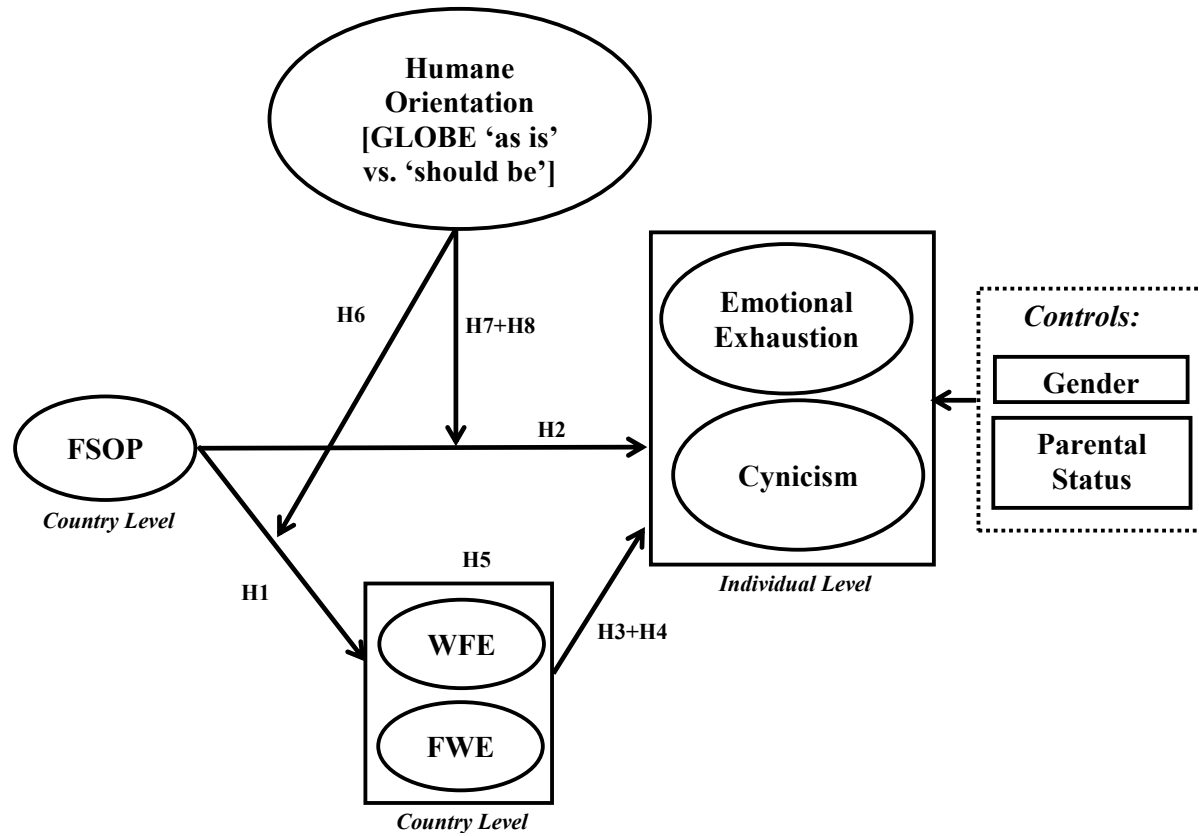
Humane Orientation [GLOBE 'as is' vs. 'should be']

H6

H7+H8

Emotional Exhaustion

Cynicism

Controls:

Gender

Parental Status

FSOP

H2

Country Level

H5

H1

Individual Level

H3+H4

WFE

FWE

Country Level